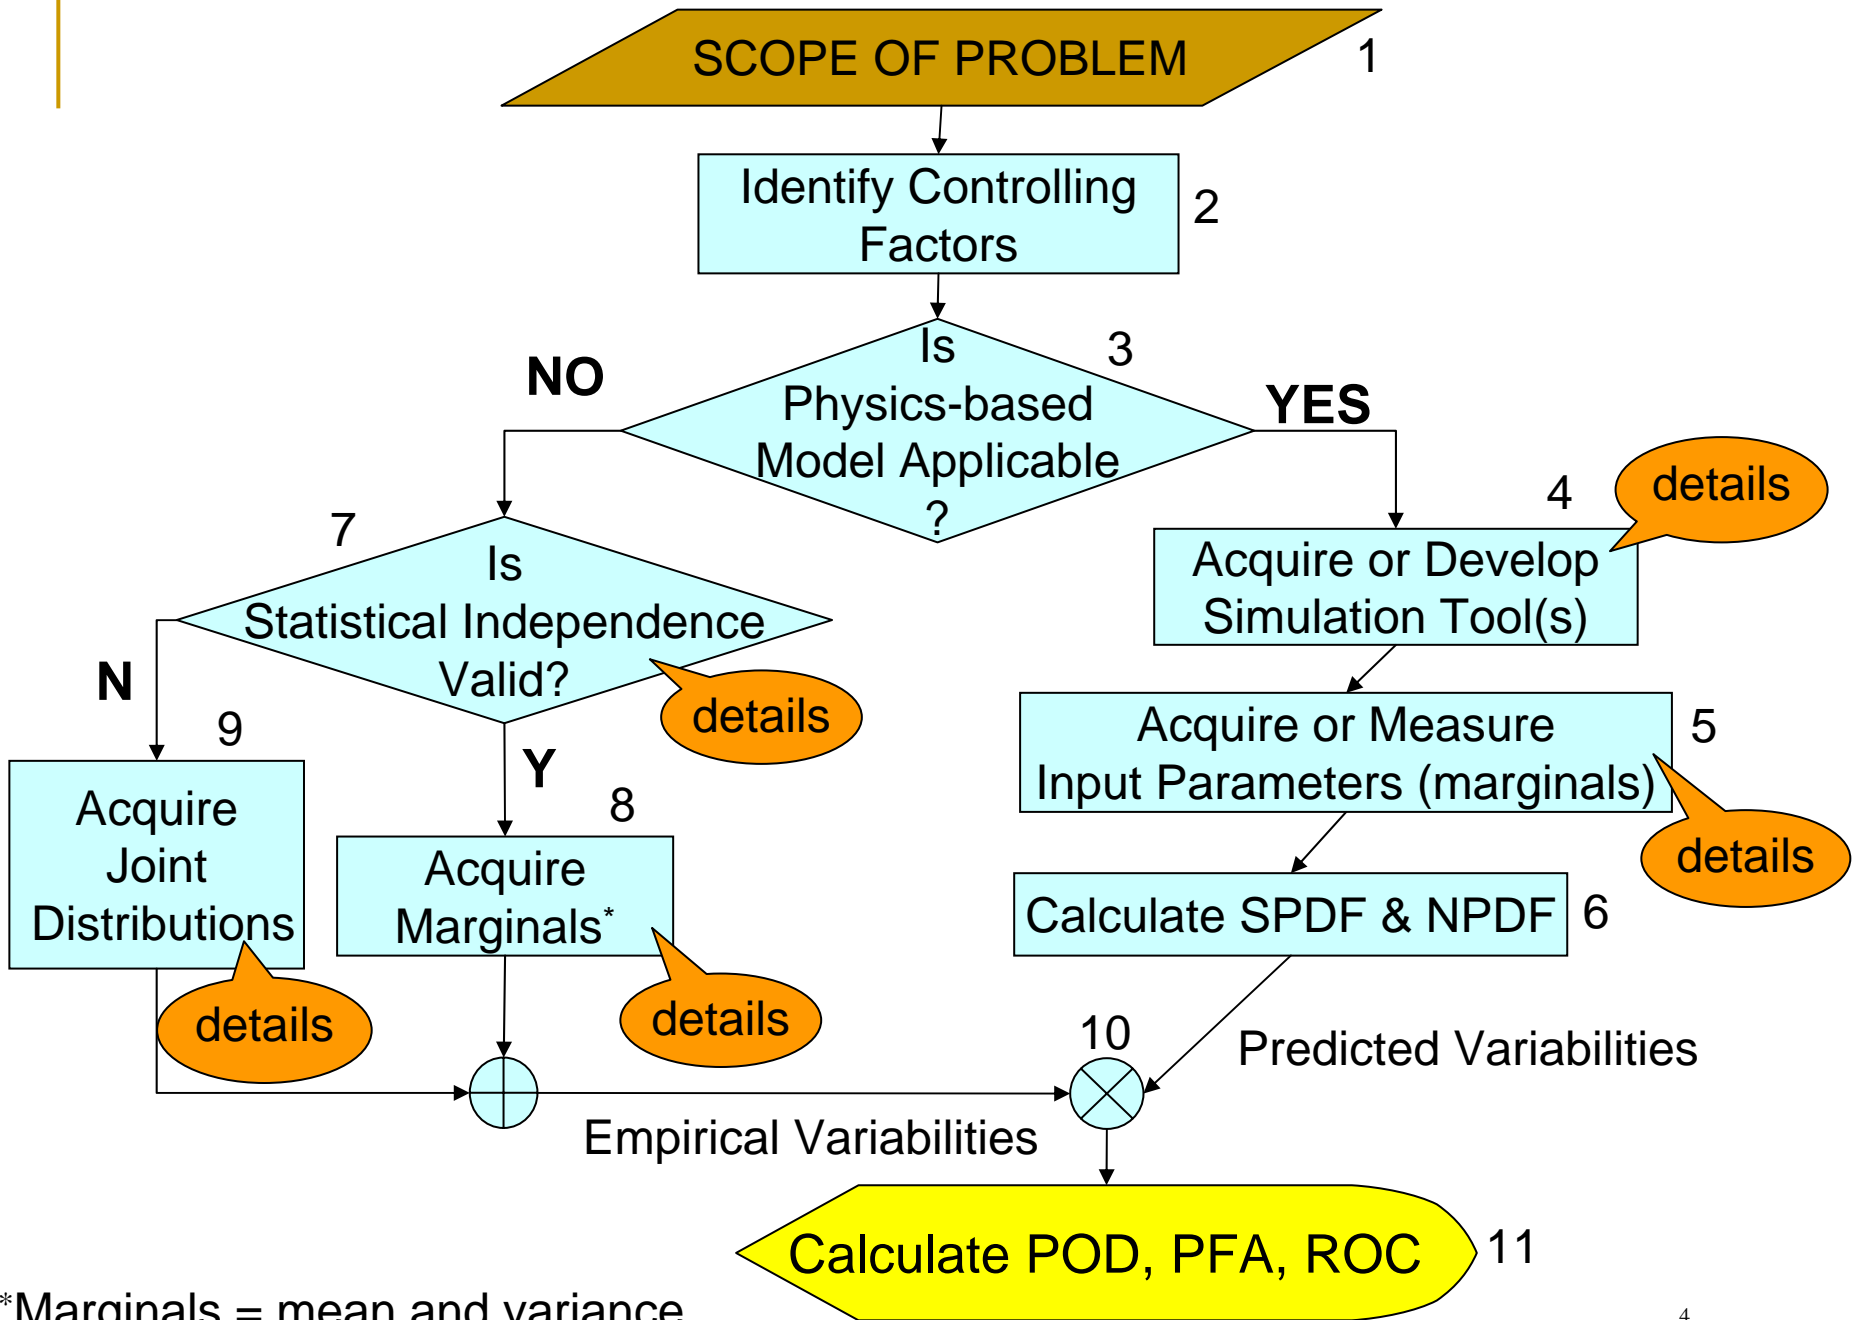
SCOPE OF PROBLEM 1

Identify Controlling Factors 2

Is Physics-based Model Applicable ? 3

NO

YES

4

details

Acquire or Develop Simulation Tool(s)

7

Is Statistical Independence Valid?

N

details

9

Acquire or Measure Input Parameters (marginals) 5

Y

8

Acquire Joint Distributions

Acquire Marginals*

details

Calculate SPDF & NPDF 6

details

details

10

Predicted Variabilities

Empirical Variabilities

Calculate POD, PFA, ROC 11

*Marginals = mean and variance

4